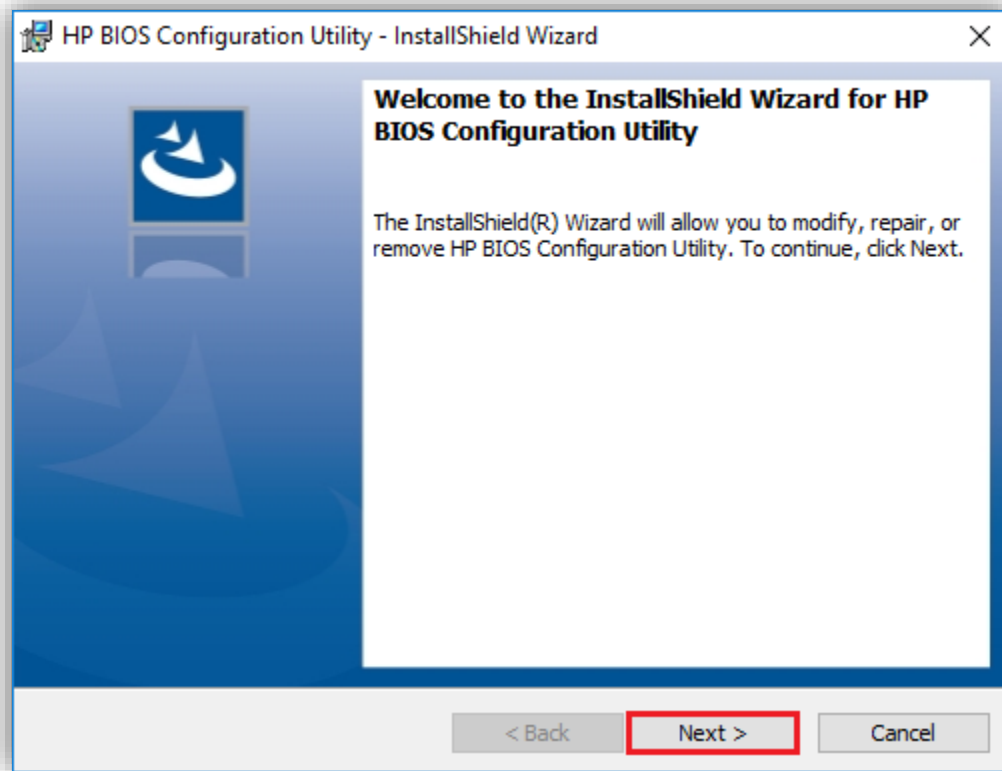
HP BIOS Configuration Utility - InstallShield Wizard

Welcome to the InstallShield Wizard for HP BIOS Configuration Utility

The InstallShield(R) Wizard will allow you to modify, repair, or remove HP BIOS Configuration Utility. To continue, click Next.

< Back

Next >

Cancel